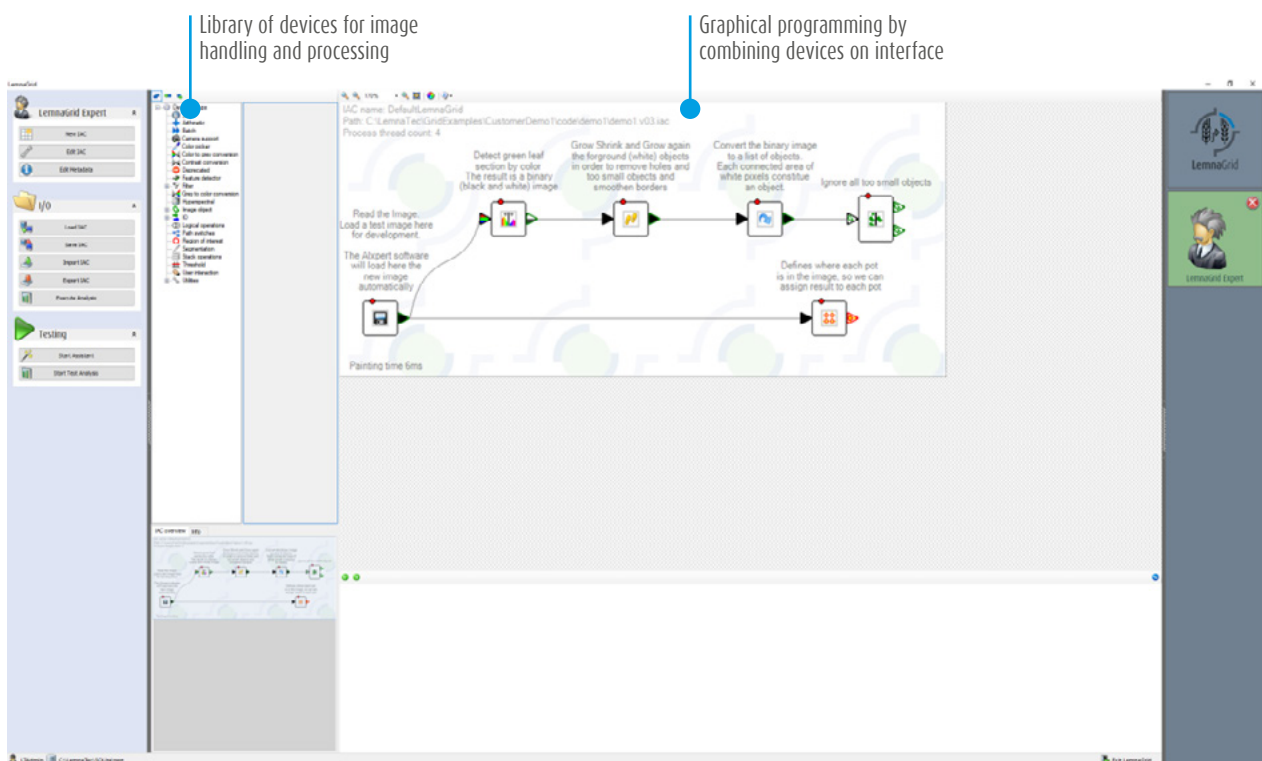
Library of devices for image handling and processing

Graphical programming by combining devices on interface

LemnaGrid

LemnaGrid Expert

New IAC

Edit IAC

Edit Metadata

I/O

Load IAC

Save IAC

Import IAC

Export IAC

Execute Analysis

Testing

Start Assistant

Start Test Analysis

Arithmetic
Batch
Camera support
Color picker
Color to zero conversion
Contrast conversion
Deprecated
Feature detector
Filter
Grey to color conversion
Hyperspectral
Image object
IO
Logical operations
Path switches
Region of interest
Segmentation
Stack operations
Threshold
User interaction
Utilities

IAC overview

IAC name: DefaultLemnaGrid
Path: C:\LemnaTec\GridExamples\CustomerDemo1\code\demo1\demo1 v03.iac
Process thread count: 4

Read the Image.
Load a test image here for development.

The AIxpert software will load here the new image automatically

Detect green leaf section by color
The result is a binary (black and white) image

Grow Shrink and Grow again the forground (white) objects in order to remove holes and too small objects and smoothen borders

Convert the binary image to a list of objects.
Each connected area of white pixels constitue an object.

Ignore all too small objects

Defines where each pot is in the image, so we can assign result to each pot

Painting time 6ms

LemnaGrid

LemnaGrid Expert